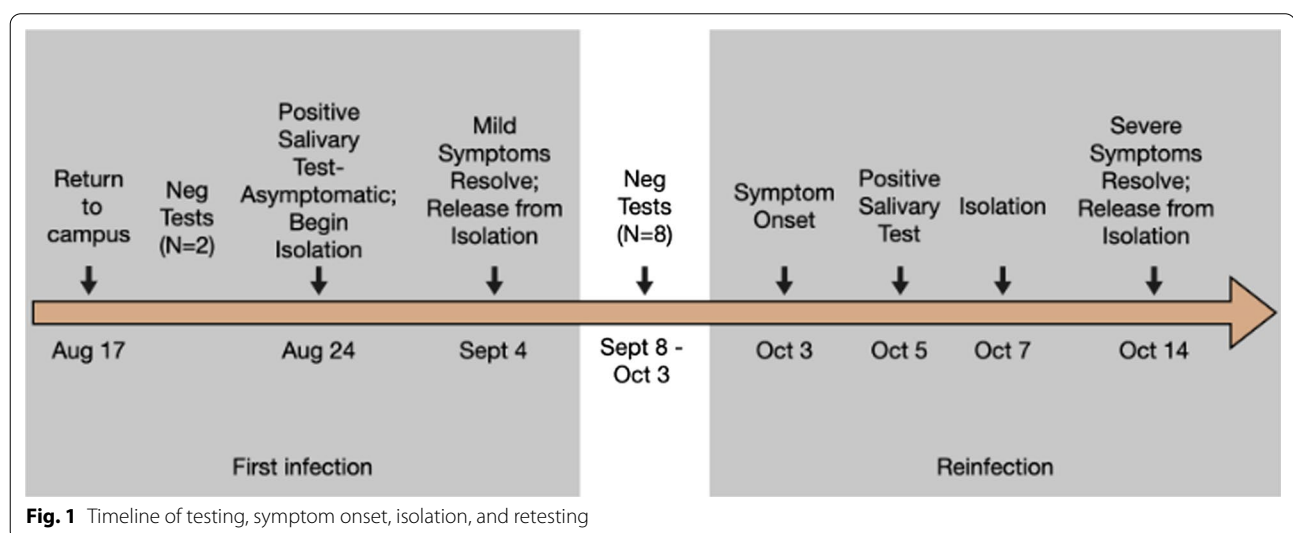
Return to campus

Neg Tests (N=2)

Positive Salivary Test-Asymptomatic; Begin Isolation

Mild Symptoms Resolve; Release from Isolation

Neg Tests (N=8)

Symptom Onset

Positive Salivary Test

Isolation

Severe Symptoms Resolve; Release from Isolation

Aug 17

Aug 24

Sept 4

Sept 8 - Oct 3

Oct 3

Oct 5

Oct 7

Oct 14

First infection

Reinfection

**Fig. 1** Timeline of testing, symptom onset, isolation, and retesting